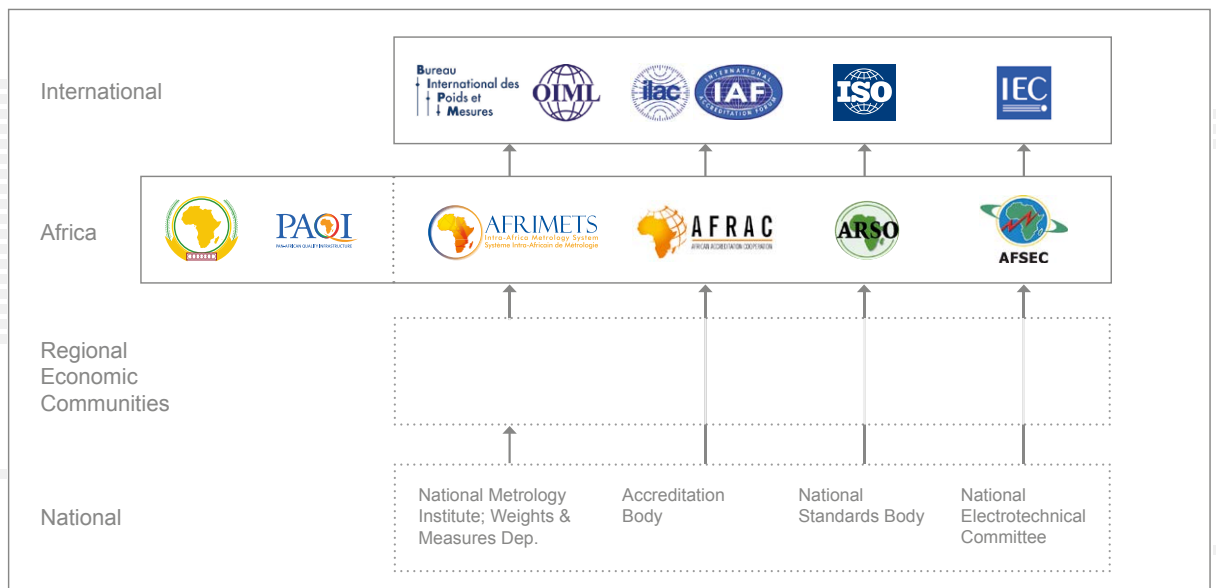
International

Bureau International des Poids et Mesures

OIML

ilac

IAF

INTERNATIONAL ACCREDITATION FORUM

ISO

IEC

Africa

PAQI

PAN-AFRICAN QUALITY INFRASTRUCTURE

AFRIMETS

Intra-Africa Metrology System

Système Intra-Africain de Metrologie

AFRAC

AFRICAN ACCREDITATION COOPERATION

ARSO

AFSEC

Regional Economic Communities

National

National Metrology Institute; Weights & Measures Dep.

Accreditation Body

National Standards Body

National Electrotechnical Committee